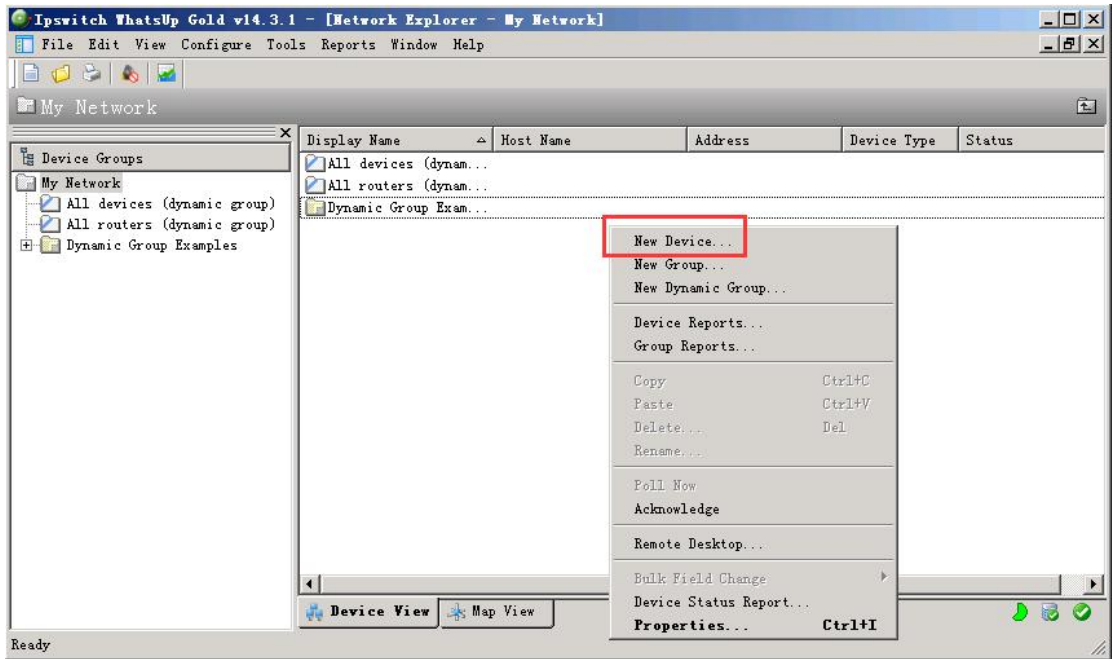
Ipswitch WhatsUp Gold v14.3.1 - [Network Explorer - My Network]

File Edit View Configure Tools Reports Window Help

My Network

Device Groups
My Network
All devices (dynamic group)
All routers (dynamic group)
Dynamic Group Examples

| Display Name | Host Name | Address | Device Type | Status |
|---|---|---|---|---|
| All devices (dynam... | | | | |
| All routers (dynam... | | | | |
| Dynamic Group Exam... | | | | |

New Device...
New Group...
New Dynamic Group...
Device Reports...
Group Reports...
Copy Ctrl+C
Paste Ctrl+V
Delete... Del
Rename...
Poll Now
Acknowledge
Remote Desktop...
Bulk Field Change
Device Status Report...
Properties... Ctrl+I

Device View
Map View

Ready